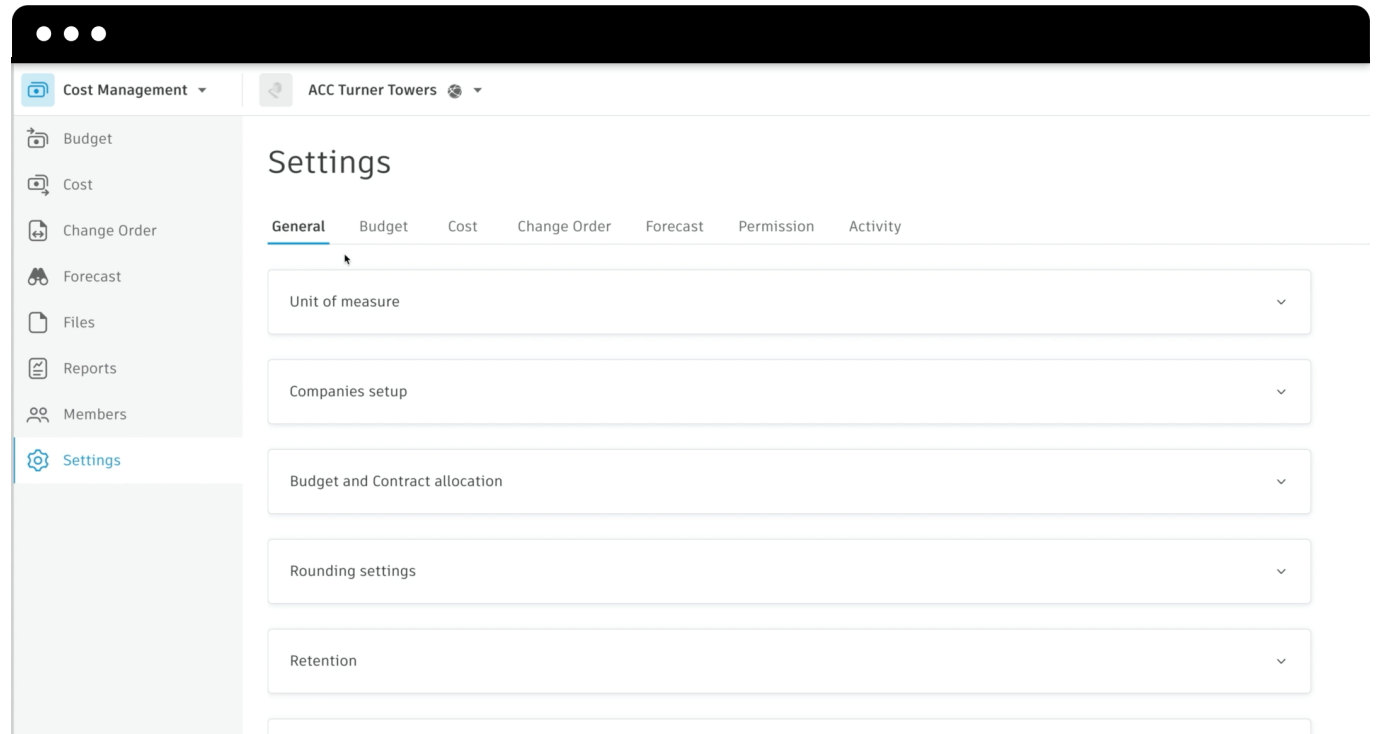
Cost Management
ACC Turner Towers

Budget
Cost
Change Order
Forecast
Files
Reports
Members
Settings

Settings

General Budget Cost Change Order Forecast Permission Activity

Unit of measure

Companies setup

Budget and Contract allocation

Rounding settings

Retention